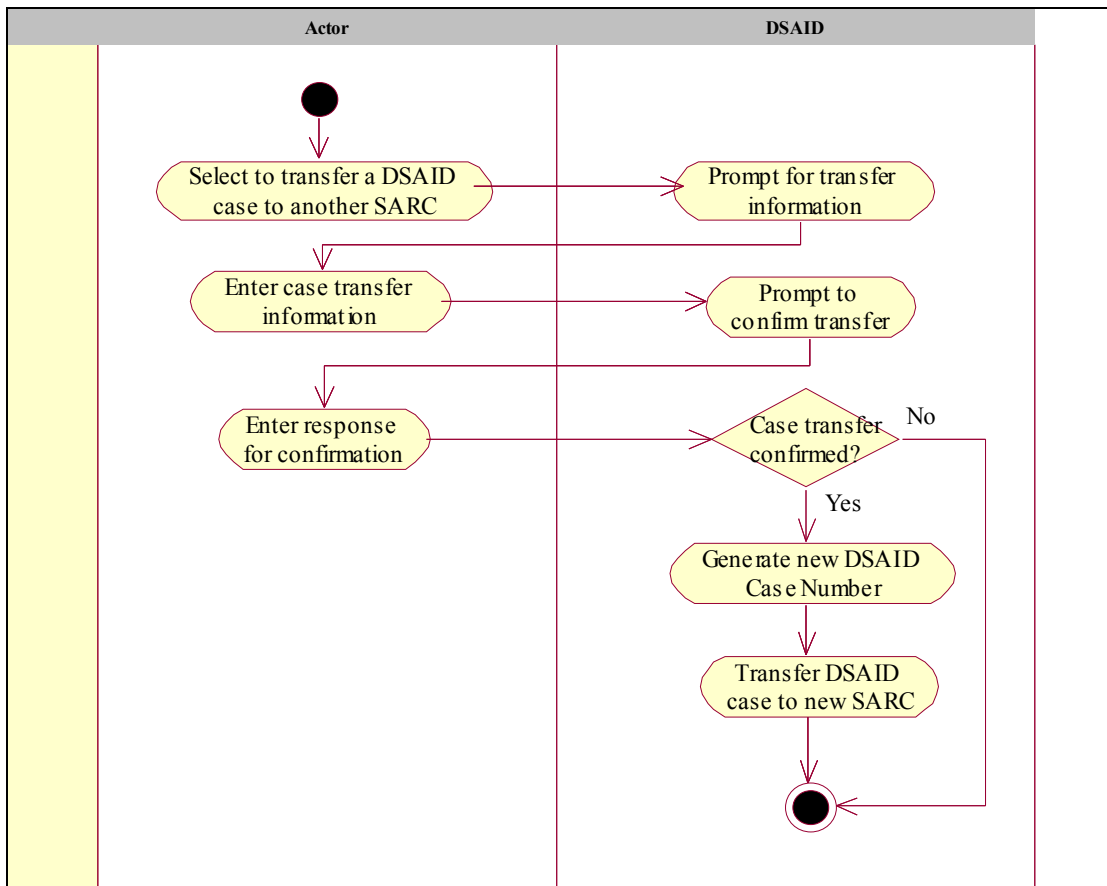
Actor

DSAID

Select to transfer a DSAID case to another SARC

Prompt for transfer information

Enter case transfer information

Prompt to confirm transfer

Enter response for confirmation

Case transfer confirmed?

No

Yes

Generate new DSAID Case Number

Transfer DSAID case to new SARC